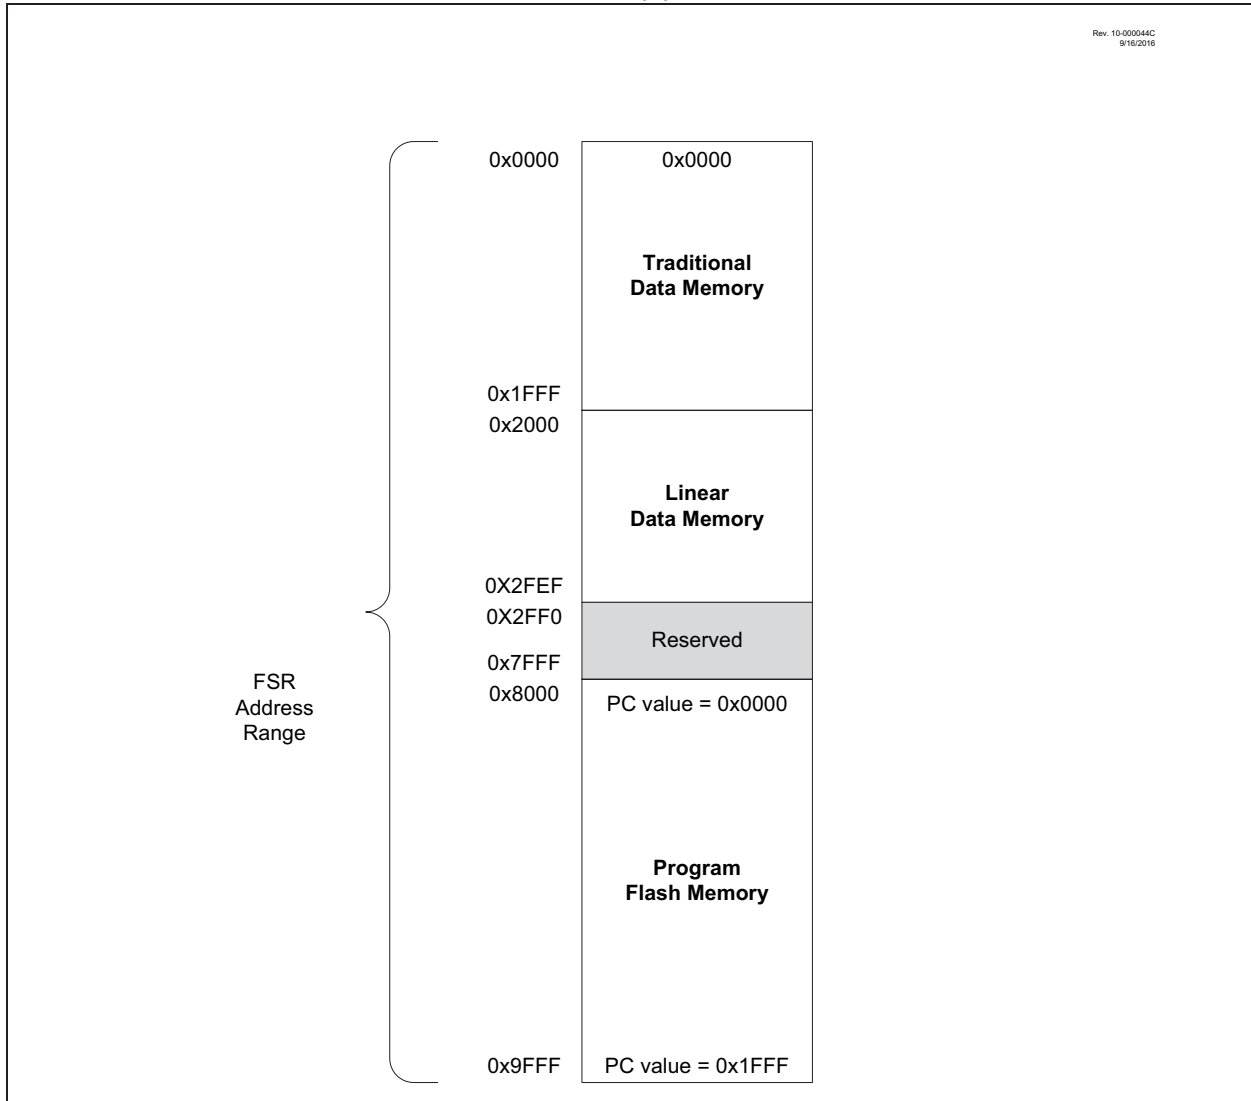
Rev. 10-000044C
9/16/2016

0x0000
0x0000

Traditional Data Memory

0x1FFF
0x2000

Linear Data Memory

0X2FEF
0X2FF0

Reserved

0x7FFF

FSR Address Range

0x8000
PC value = 0x0000

Program Flash Memory

0x9FFF
PC value = 0x1FFF